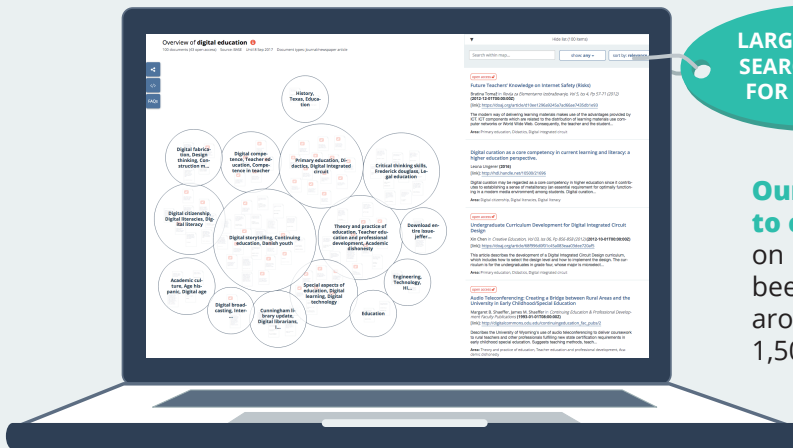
Overview of digital education

History, Texas, Education

Digital fabrication, Design thinking, Construction m...

Digital competence, Teacher education, Competence in teacher

Primary education, Didactics, Digital integrated circuit

Critical thinking skills, Frederick douglass, Legal education

Digital citizenship, Digital literacies, Digital literacy

Digital storytelling, Continuing education, Danish youth

Theory and practice of education, Teacher education and professional development, Academic dishonesty

Download entire lesson...

Academic culture, Age hispanic, Digital age

Engineering, Technology, Hi...

Digital broadcasting, Inter...

Cunningham library system, Digital librarians, L...

Special aspects of education, Digital learning, Digital technology

Education

FAQs

Search within map...

show any

sort by: relevance

open access

Future Teachers' Knowledge on Internet Safety (Risks)

Digital curation as a core competency in current learning and literacy: a higher education perspective.

Undergraduate Curriculum Development for Digital Integrated Circuit Design

Audio Teleconferencing: Creating a Bridge between Rural Areas and the University in Early Childhood/Special Education

LARG
SEAR
FOR

Our
to d
on
bee
aro
1,50